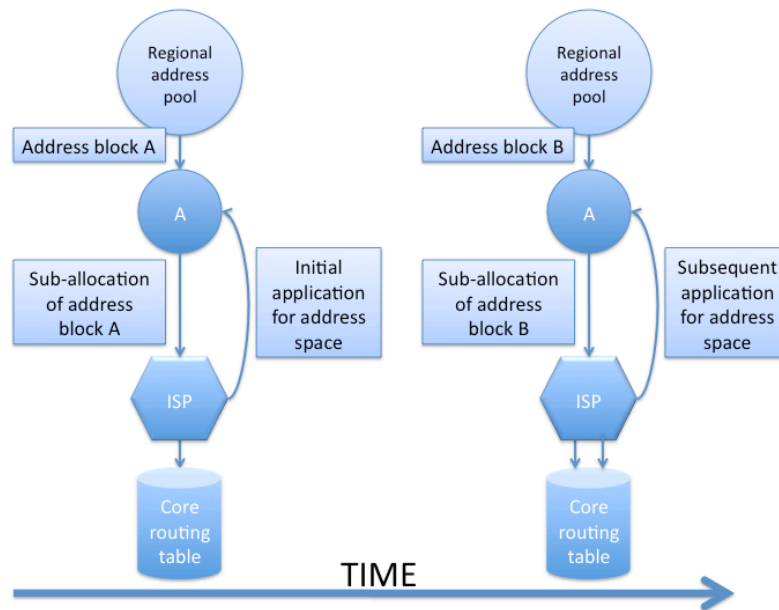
Regional address pool

Address block A

A

Sub-allocation of address block A

Initial application for address space

ISP

Core routing table

Regional address pool

Address block B

A

Sub-allocation of address block B

Subsequent application for address space

ISP

Core routing table

TIME